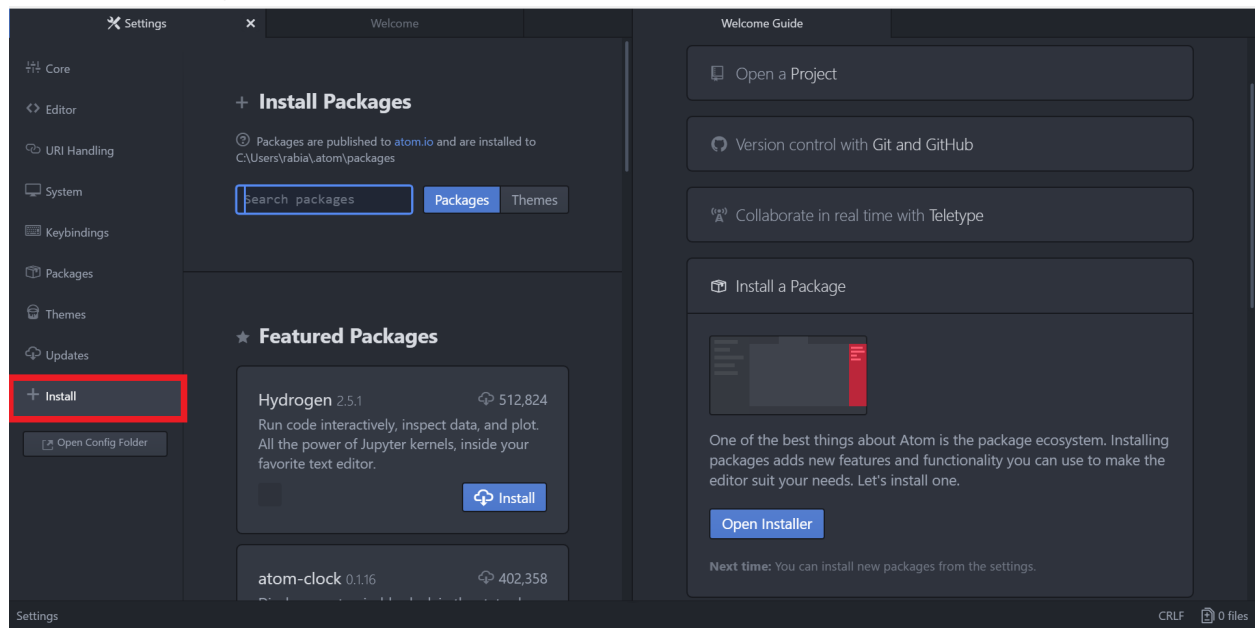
Settings ×
Welcome
Welcome Guide

Core
Editor
URI Handling
System
Keybindings
Packages
Themes
Updates
+ Install
Open Config Folder

+ Install Packages

Packages are published to atom.io and are installed to C:\Users\rabia\.atom\packages

Search packages
Packages Themes

★ Featured Packages

Hydrogen 2.5.1 512,824
Run code interactively, inspect data, and plot. All the power of Jupyter kernels, inside your favorite text editor.
Install

atom-clock 0.1.16 402,358
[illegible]

Open a Project

Version control with Git and GitHub

Collaborate in real time with Teletype

Install a Package

One of the best things about Atom is the package ecosystem. Installing packages adds new features and functionality you can use to make the editor suit your needs. Let's install one.

Open Installer

Next time: You can install new packages from the settings.

Settings
CRLF 0 files